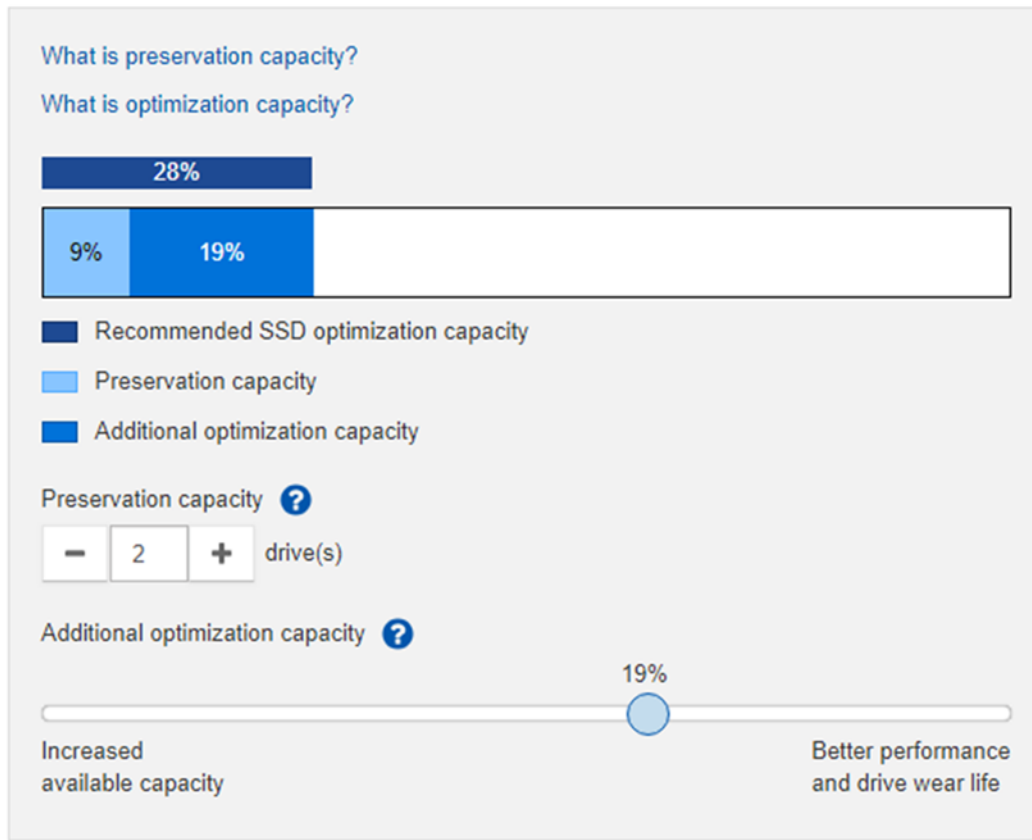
What is preservation capacity?

What is optimization capacity?

28%

9%

19%

Recommended SSD optimization capacity

Preservation capacity

Additional optimization capacity

Preservation capacity ?

− 2 + drive(s)

Additional optimization capacity ?

19%

Increased available capacity

Better performance and drive wear life